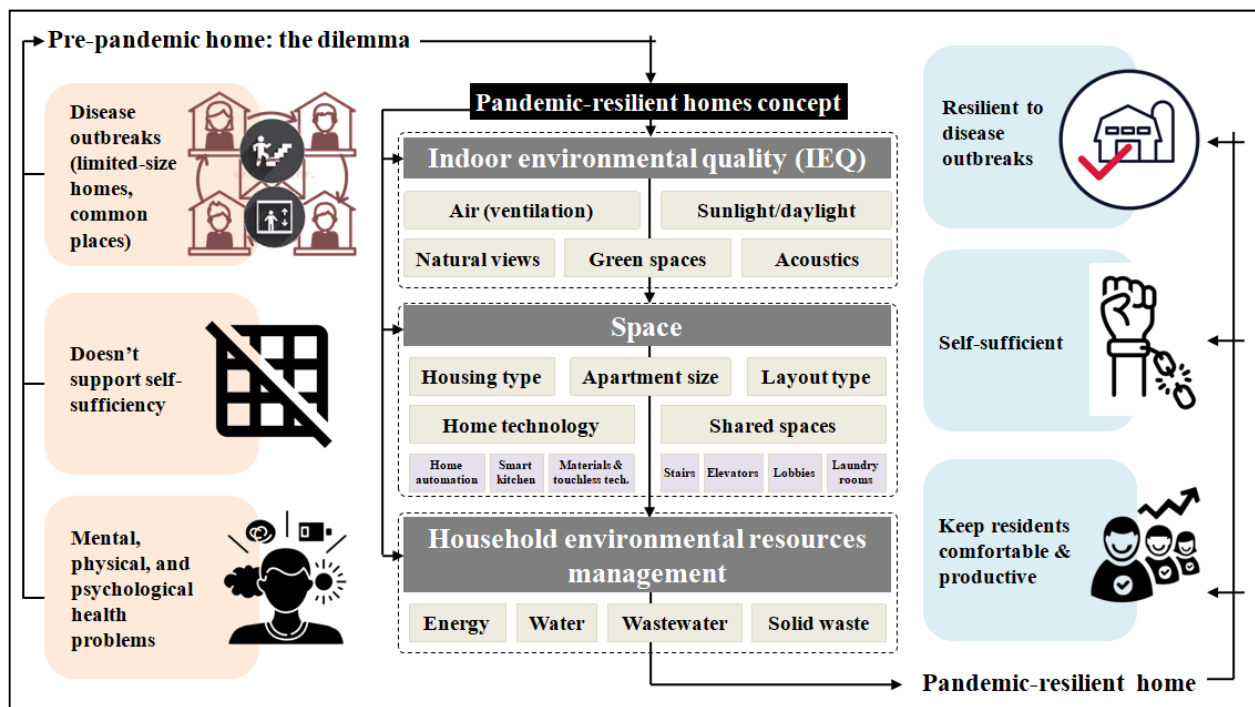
Pre-pandemic home: the dilemma

Disease outbreaks (limited-size homes, common places)

Doesn't support self-sufficiency

Mental, physical, and psychological health problems

Pandemic-resilient homes concept

Indoor environmental quality (IEQ)

Air (ventilation)
Sunlight/daylight
Natural views
Green spaces
Acoustics

Space

Housing type
Apartment size
Layout type
Home technology
Shared spaces
Home automation
Smart kitchen
Materials & touchless tech.
Stairs
Elevators
Lobbies
Laundry rooms

Household environmental resources management

Energy
Water
Wastewater
Solid waste

Pandemic-resilient home

Resilient to disease outbreaks

Self-sufficient

Keep residents comfortable & productive